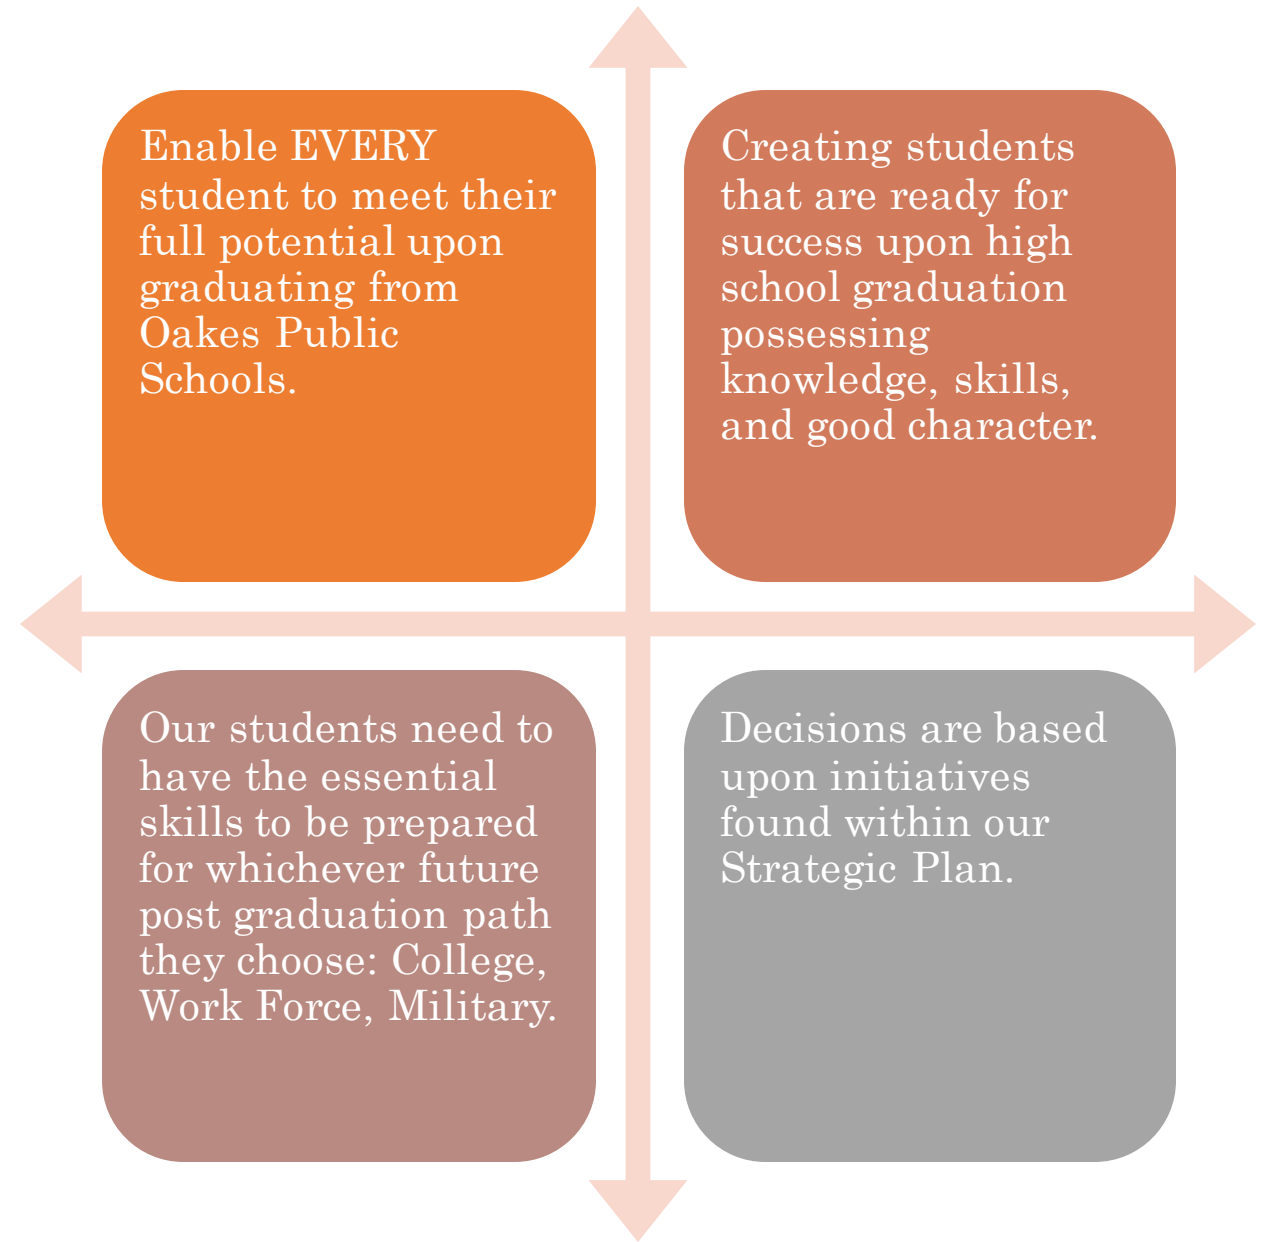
Enable EVERY student to meet their full potential upon graduating from Oakes Public Schools.

Creating students that are ready for success upon high school graduation possessing knowledge, skills, and good character.

Our students need to have the essential skills to be prepared for whichever future post graduation path they choose: College, Work Force, Military.

Decisions are based upon initiatives found within our Strategic Plan.